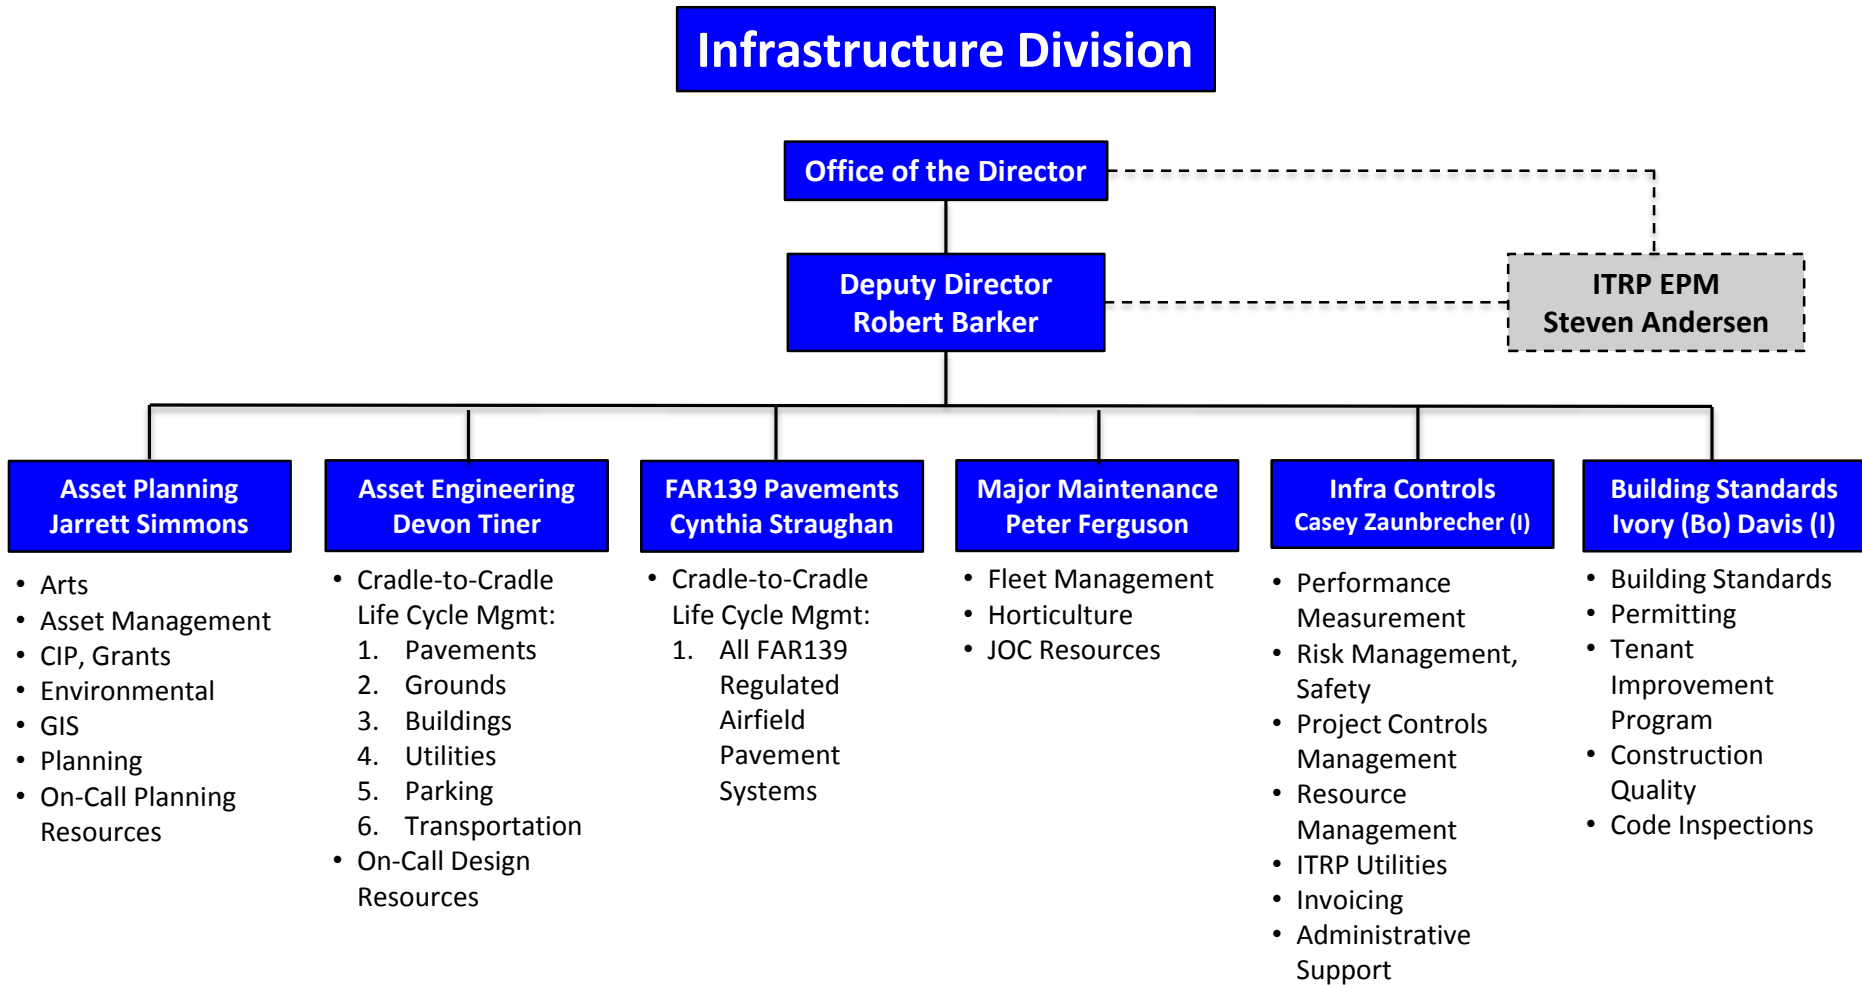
Infrastructure Division

Office of the Director

Deputy Director
Robert Barker

ITRP EPM
Steven Andersen

Asset Planning
Jarrett Simmons

- Arts
- Asset Management
- CIP, Grants
- Environmental
- GIS
- Planning
- On-Call Planning Resources

Asset Engineering
Devon Tiner

- Cradle-to-Cradle Life Cycle Mgmt:
1. Pavements
2. Grounds
3. Buildings
4. Utilities
5. Parking
6. Transportation
- On-Call Design Resources

FAR139 Pavements
Cynthia Straughan

- Cradle-to-Cradle Life Cycle Mgmt:
1. All FAR139 Regulated Airfield Pavement Systems

Major Maintenance
Peter Ferguson

- Fleet Management
- Horticulture
- JOC Resources

Infra Controls
Casey Zaunbrecher (I)

- Performance Measurement
- Risk Management, Safety
- Project Controls Management
- Resource Management
- ITRP Utilities
- Invoicing
- Administrative Support

Building Standards
Ivory (Bo) Davis (I)

- Building Standards
- Permitting
- Tenant Improvement Program
- Construction Quality
- Code Inspections